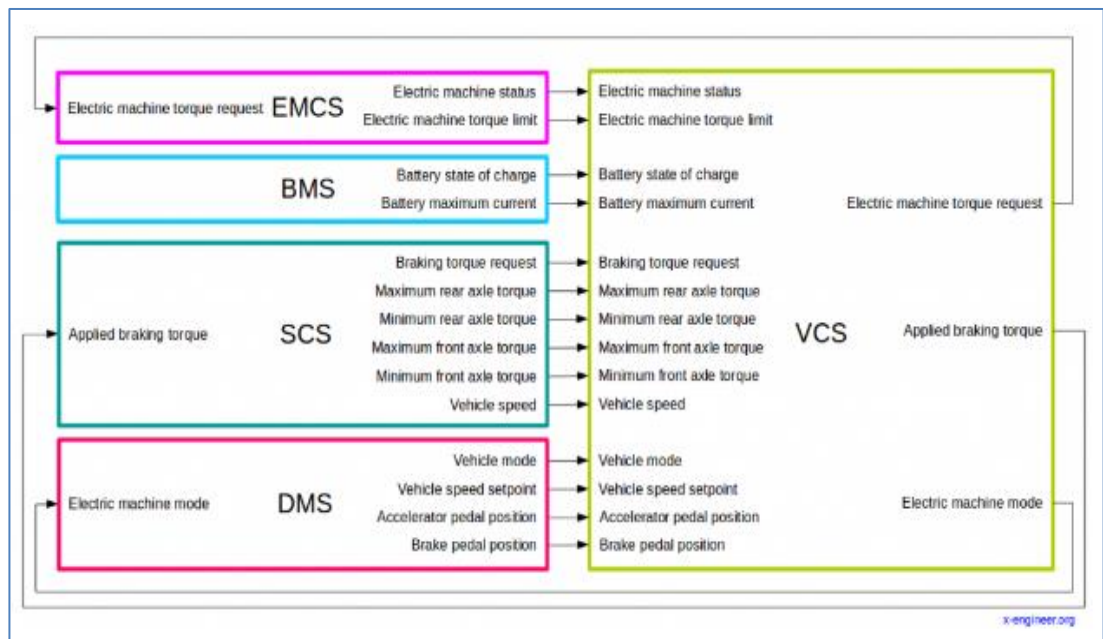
Electric machine torque request EMCS Electric machine status
Electric machine torque limit

BMS Battery state of charge
Battery maximum current

Applied braking torque SCS Braking torque request
Maximum rear axle torque
Minimum rear axle torque
Maximum front axle torque
Minimum front axle torque
Vehicle speed

Electric machine mode DMS Vehicle mode
Vehicle speed setpoint
Accelerator pedal position
Brake pedal position

Electric machine status
Electric machine torque limit
Battery state of charge
Battery maximum current
Braking torque request
Maximum rear axle torque
Minimum rear axle torque
Maximum front axle torque
Minimum front axle torque
Vehicle speed
Vehicle mode
Vehicle speed setpoint
Accelerator pedal position
Brake pedal position

VCS

Electric machine torque request
Applied braking torque
Electric machine mode

x-engineer.org